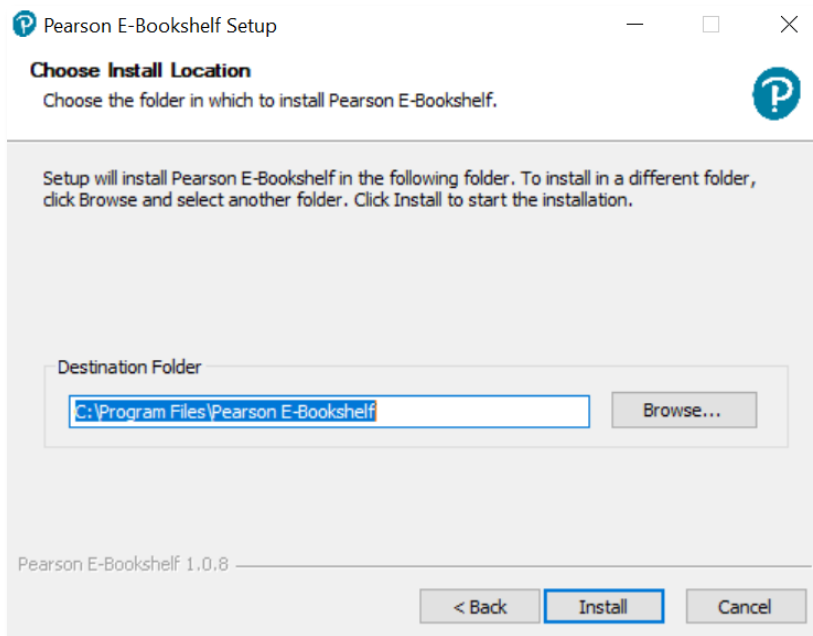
Pearson E-Bookshelf Setup

Choose Install Location

Choose the folder in which to install Pearson E-Bookshelf.

Setup will install Pearson E-Bookshelf in the following folder. To install in a different folder, click Browse and select another folder. Click Install to start the installation.

Destination Folder

C:\Program Files\Pearson E-Bookshelf

Browse...

Pearson E-Bookshelf 1.0.8

< Back

Install

Cancel